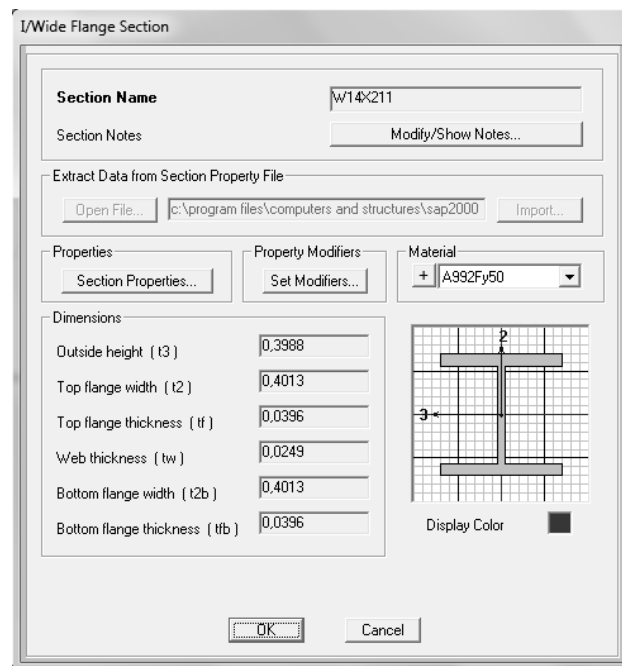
I/Wide Flange Section

Section Name W14X211

Section Notes Modify/Show Notes...

Extract Data from Section Property File

Open File... c:\program files\computers and structures\sap2000 Import...

Properties
Section Properties...

Property Modifiers
Set Modifiers...

Material
+ A992Fy50

Dimensions

Outside height ( t3 ) 0,3988

Top flange width ( t2 ) 0,4013

Top flange thickness ( tf ) 0,0396

Web thickness ( tw ) 0,0249

Bottom flange width ( t2b ) 0,4013

Bottom flange thickness ( tfb ) 0,0396

2

3

Display Color

OK Cancel